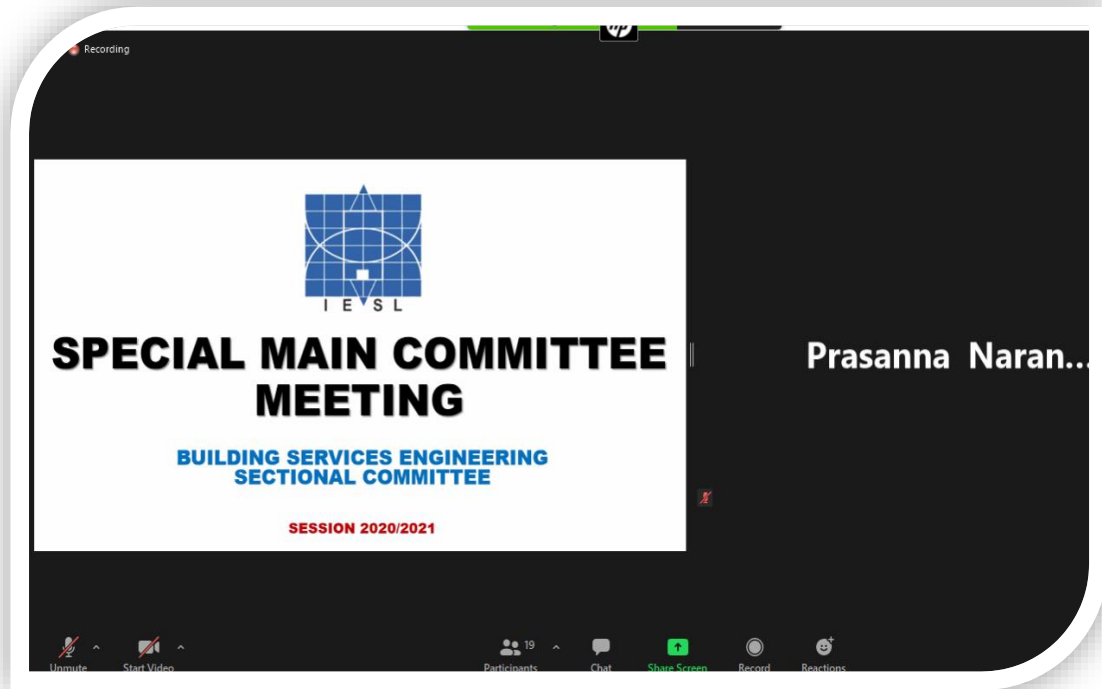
hp

Recording

I E SL

SPECIAL MAIN COMMITTEE MEETING

BUILDING SERVICES ENGINEERING SECTIONAL COMMITTEE

SESSION 2020/2021

Prasanna Naran...

Unmute

Start Video

19

Participants

Chat

Share Screen

Record

Reactions